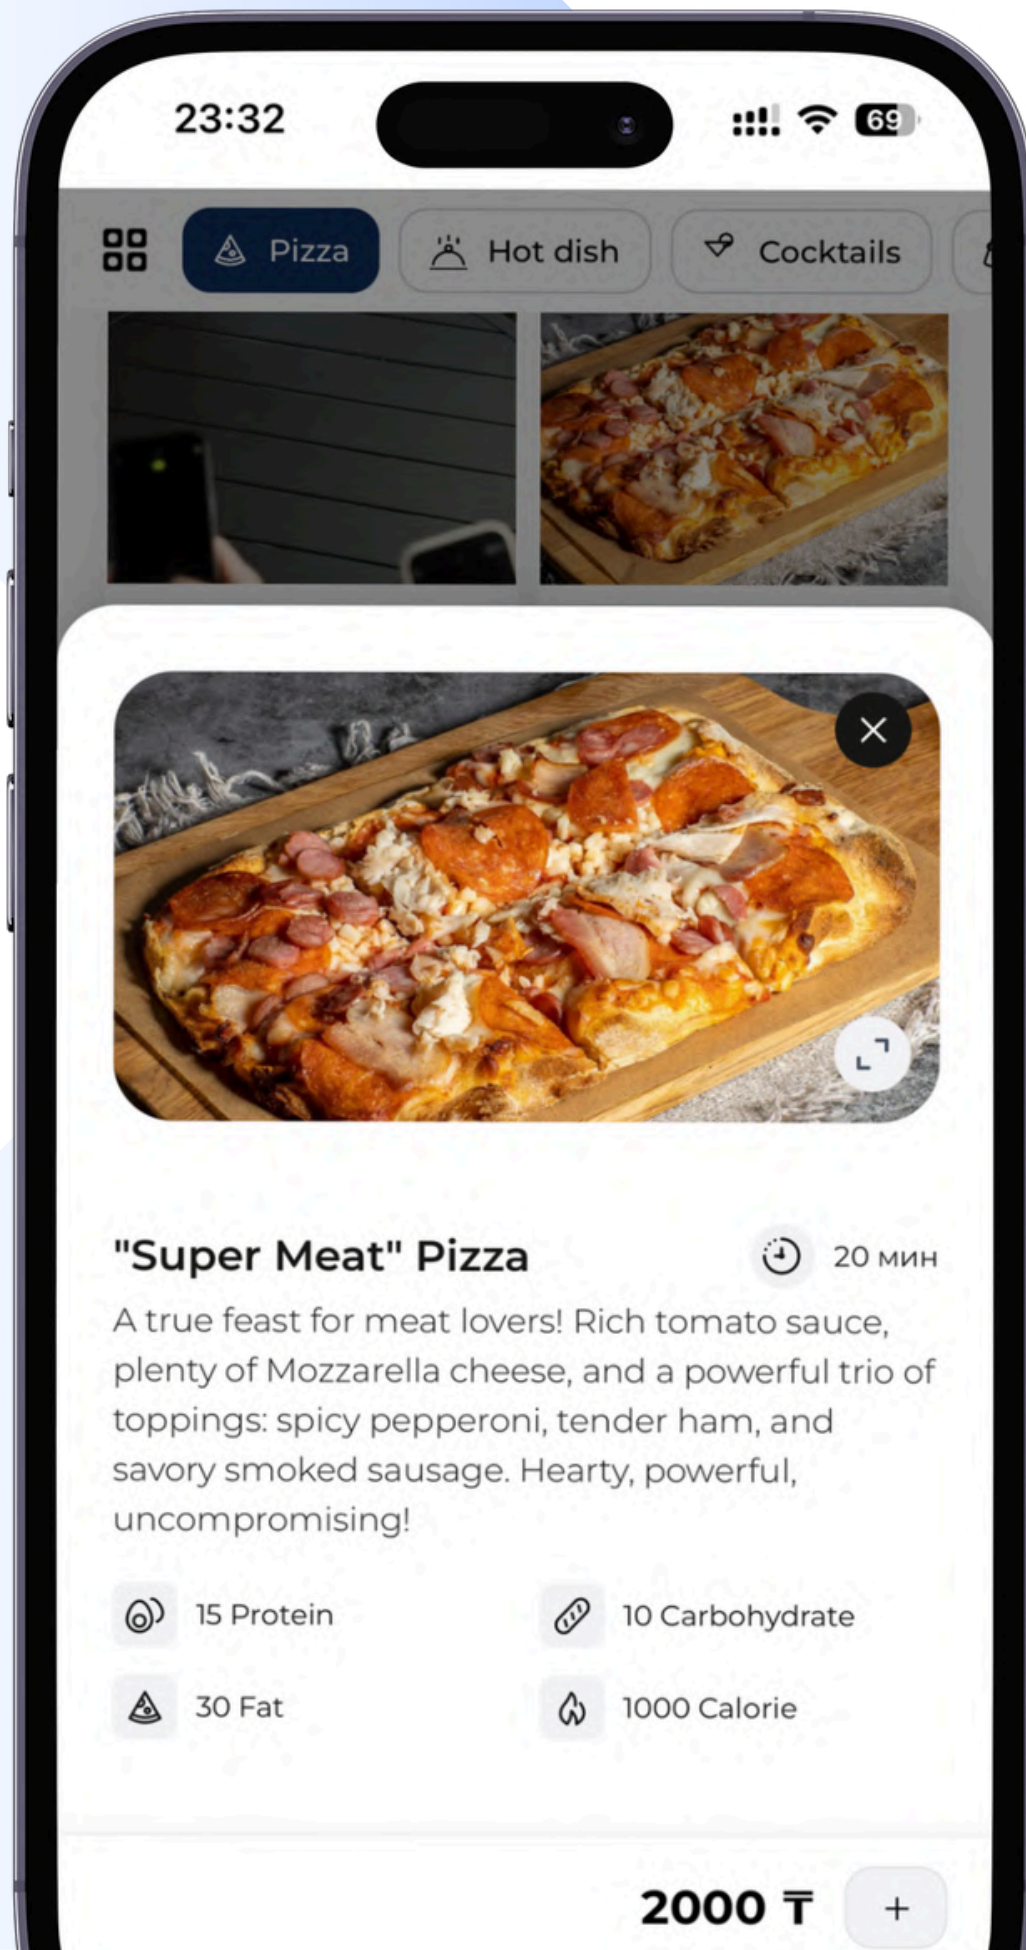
23:32

69

Pizza
Hot dish
Cocktails

"Super Meat" Pizza
20 мин

A true feast for meat lovers! Rich tomato sauce, plenty of Mozzarella cheese, and a powerful trio of toppings: spicy pepperoni, tender ham, and savory smoked sausage. Hearty, powerful, uncompromising!

15 Protein
10 Carbohydrate
30 Fat
1000 Calorie

2000 ₸
+